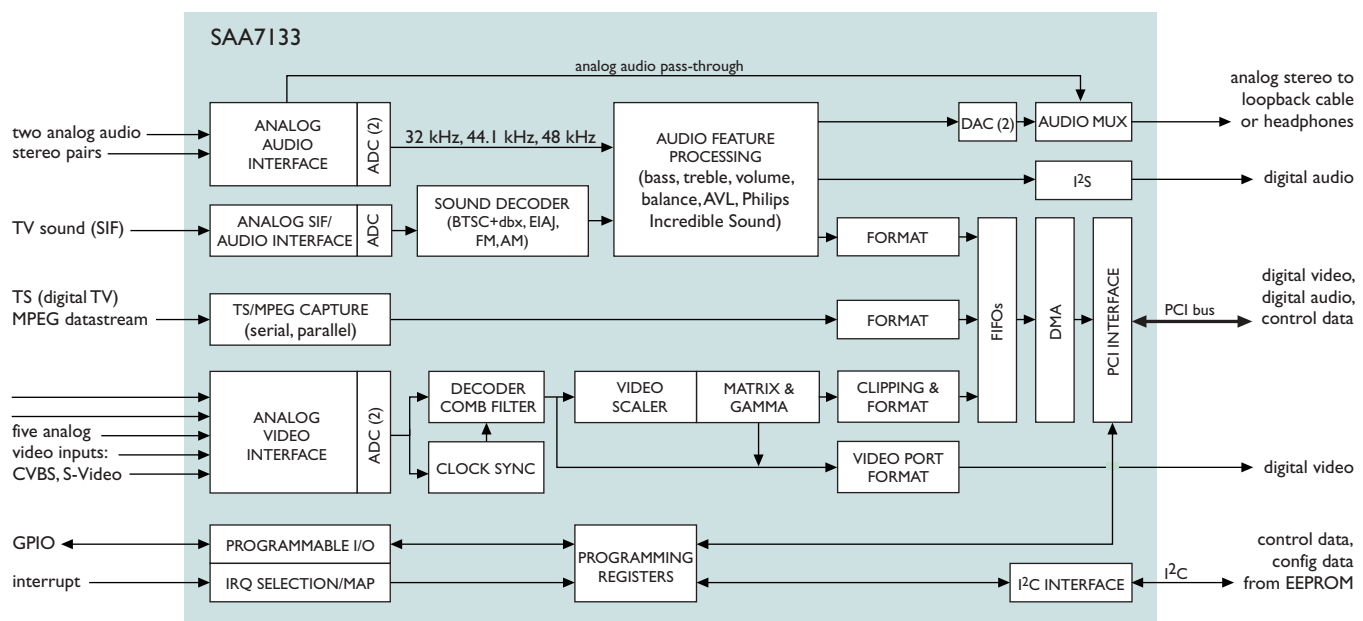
SAA7133

analog audio pass-through

two analog audio stereo pairs

ANALOG AUDIO INTERFACE

ADC (2)

32 kHz, 44.1 kHz, 48 kHz

AUDIO FEATURE PROCESSING (bass, treble, volume, balance, AVL, Philips Incredible Sound)

DAC (2)

AUDIO MUX

analog stereo to loopback cable or headphones

$I^2S$

digital audio

TV sound (SIF)

ANALOG SIF/ AUDIO INTERFACE

ADC

SOUND DECODER (BTSC+dbx, EIAJ, FM, AM)

FORMAT

FIFOs

DMA

PCI INTERFACE

PCI bus

digital video, digital audio, control data

TS (digital TV) MPEG datastream

TS/MPEG CAPTURE (serial, parallel)

FORMAT

five analog video inputs: CVBS, S-Video

ANALOG VIDEO INTERFACE

ADC (2)

DECODER COMB FILTER

CLOCK SYNC

VIDEO SCALER

MATRIX & GAMMA

CLIPPING & FORMAT

VIDEO PORT FORMAT

digital video

GPIO

PROGRAMMABLE I/O

interrupt

IRQ SELECTION/MAP

PROGRAMMING REGISTERS

$I^2C$ INTERFACE

$I^2C$

control data, config data from EEPROM